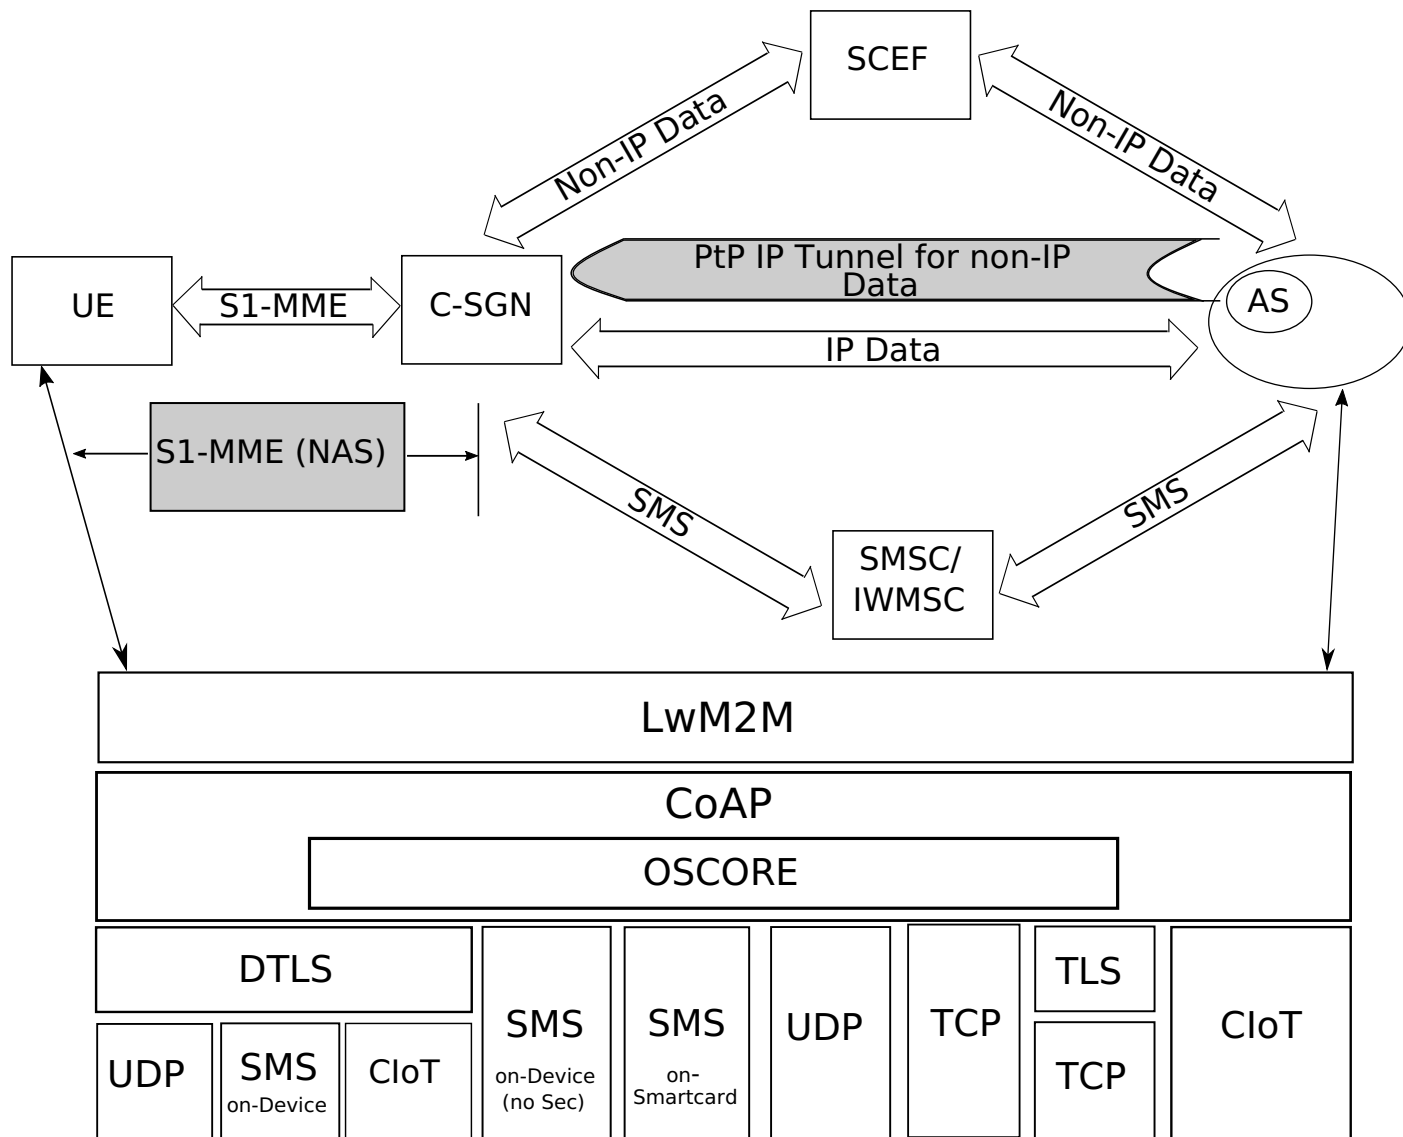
SCEF

Non-IP Data

Non-IP Data

UE

S1-MME

C-SGN

PtP IP Tunnel for non-IP Data

AS

IP Data

S1-MME (NAS)

SMS

SMS

SMSC/ IWMSC

LwM2M

CoAP

OSCORE

DTLS

UDP

SMS on-Device

CIoT

SMS on-Device (no Sec)

SMS on-Smartcard

UDP

TCP

TLS

TCP

CIoT